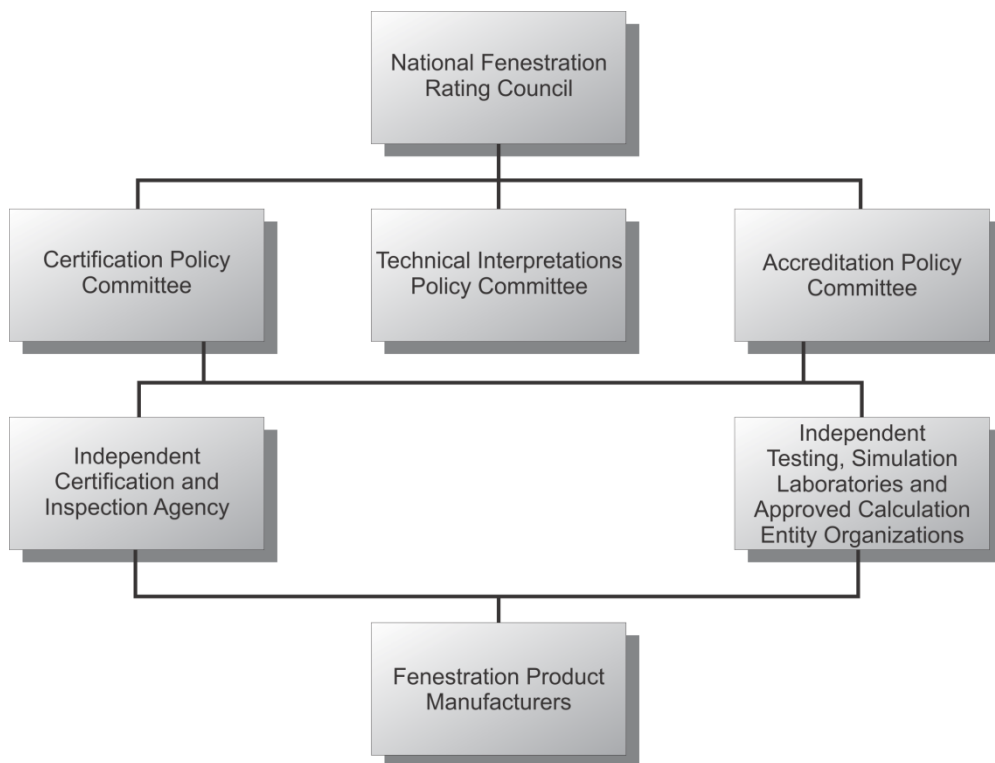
National Fenestration Rating Council

Certification Policy Committee

Technical Interpretations Policy Committee

Accreditation Policy Committee

Independent Certification and Inspection Agency

Independent Testing, Simulation Laboratories and Approved Calculation Entity Organizations

Fenestration Product Manufacturers